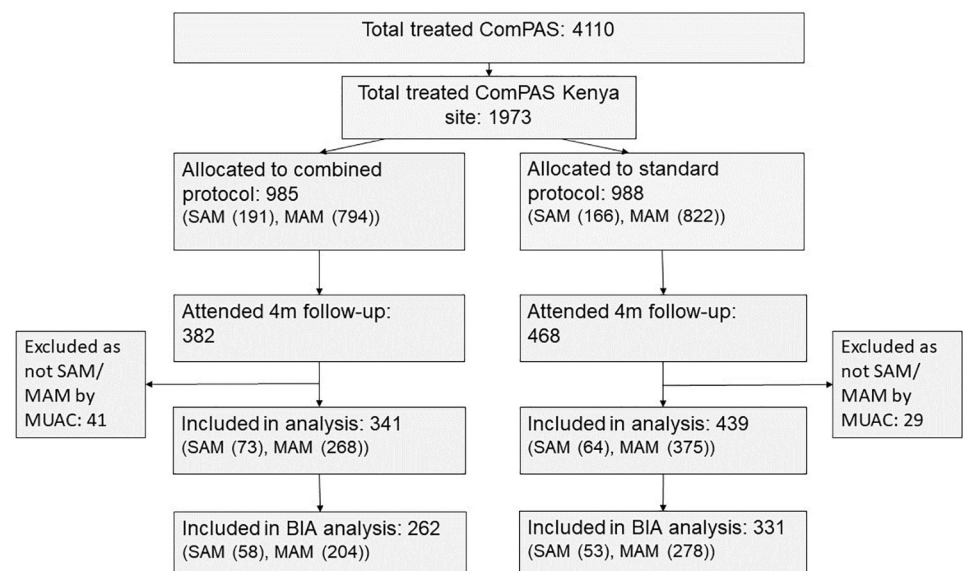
Total treated ComPAS: 4110

Total treated ComPAS Kenya site: 1973

Allocated to combined protocol: 985
(SAM (191), MAM (794))

Allocated to standard protocol: 988
(SAM (166), MAM (822))

Attended 4m follow-up: 382

Attended 4m follow-up: 468

Excluded as not SAM/ MAM by MUAC: 41

Excluded as not SAM/ MAM by MUAC: 29

Included in analysis: 341
(SAM (73), MAM (268))

Included in analysis: 439
(SAM (64), MAM (375))

Included in BIA analysis: 262
(SAM (58), MAM (204))

Included in BIA analysis: 331
(SAM (53), MAM (278))